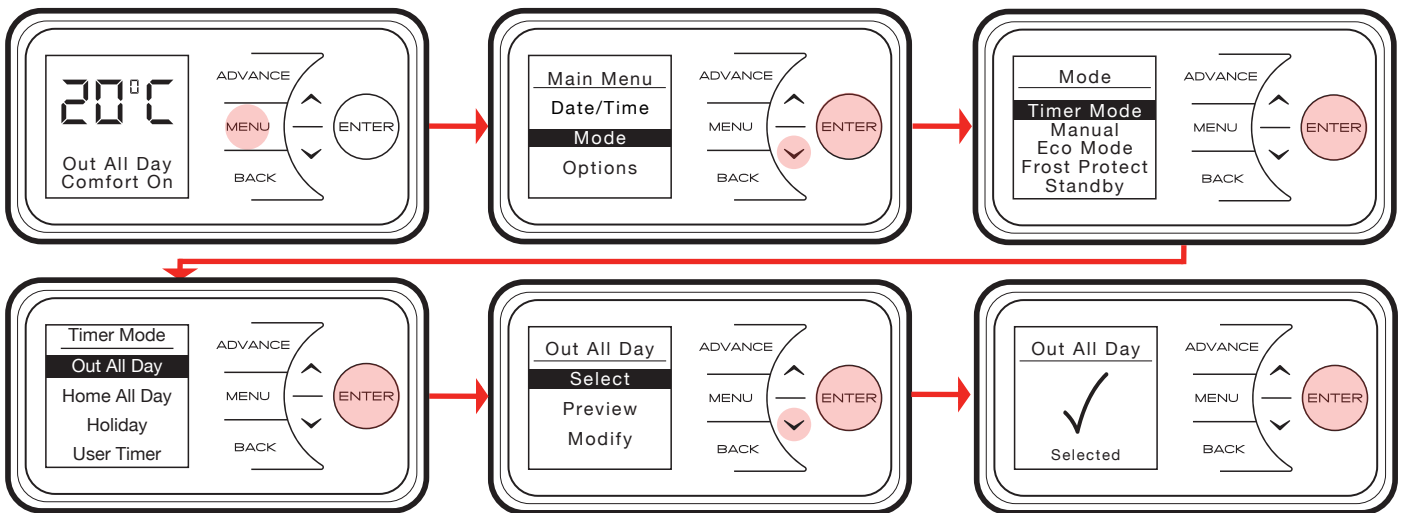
20°C
Out All Day
Comfort On

ADVANCE
MENU
BACK
ENTER

Main Menu
Date/Time
Mode
Options

ADVANCE
MENU
BACK
ENTER

Mode
Timer Mode
Manual
Eco Mode
Frost Protect
Standby

ADVANCE
MENU
BACK
ENTER

Timer Mode
Out All Day
Home All Day
Holiday
User Timer

ADVANCE
MENU
BACK
ENTER

Out All Day
Select
Preview
Modify

ADVANCE
MENU
BACK
ENTER

Out All Day
✓
Selected

ADVANCE
MENU
BACK
ENTER